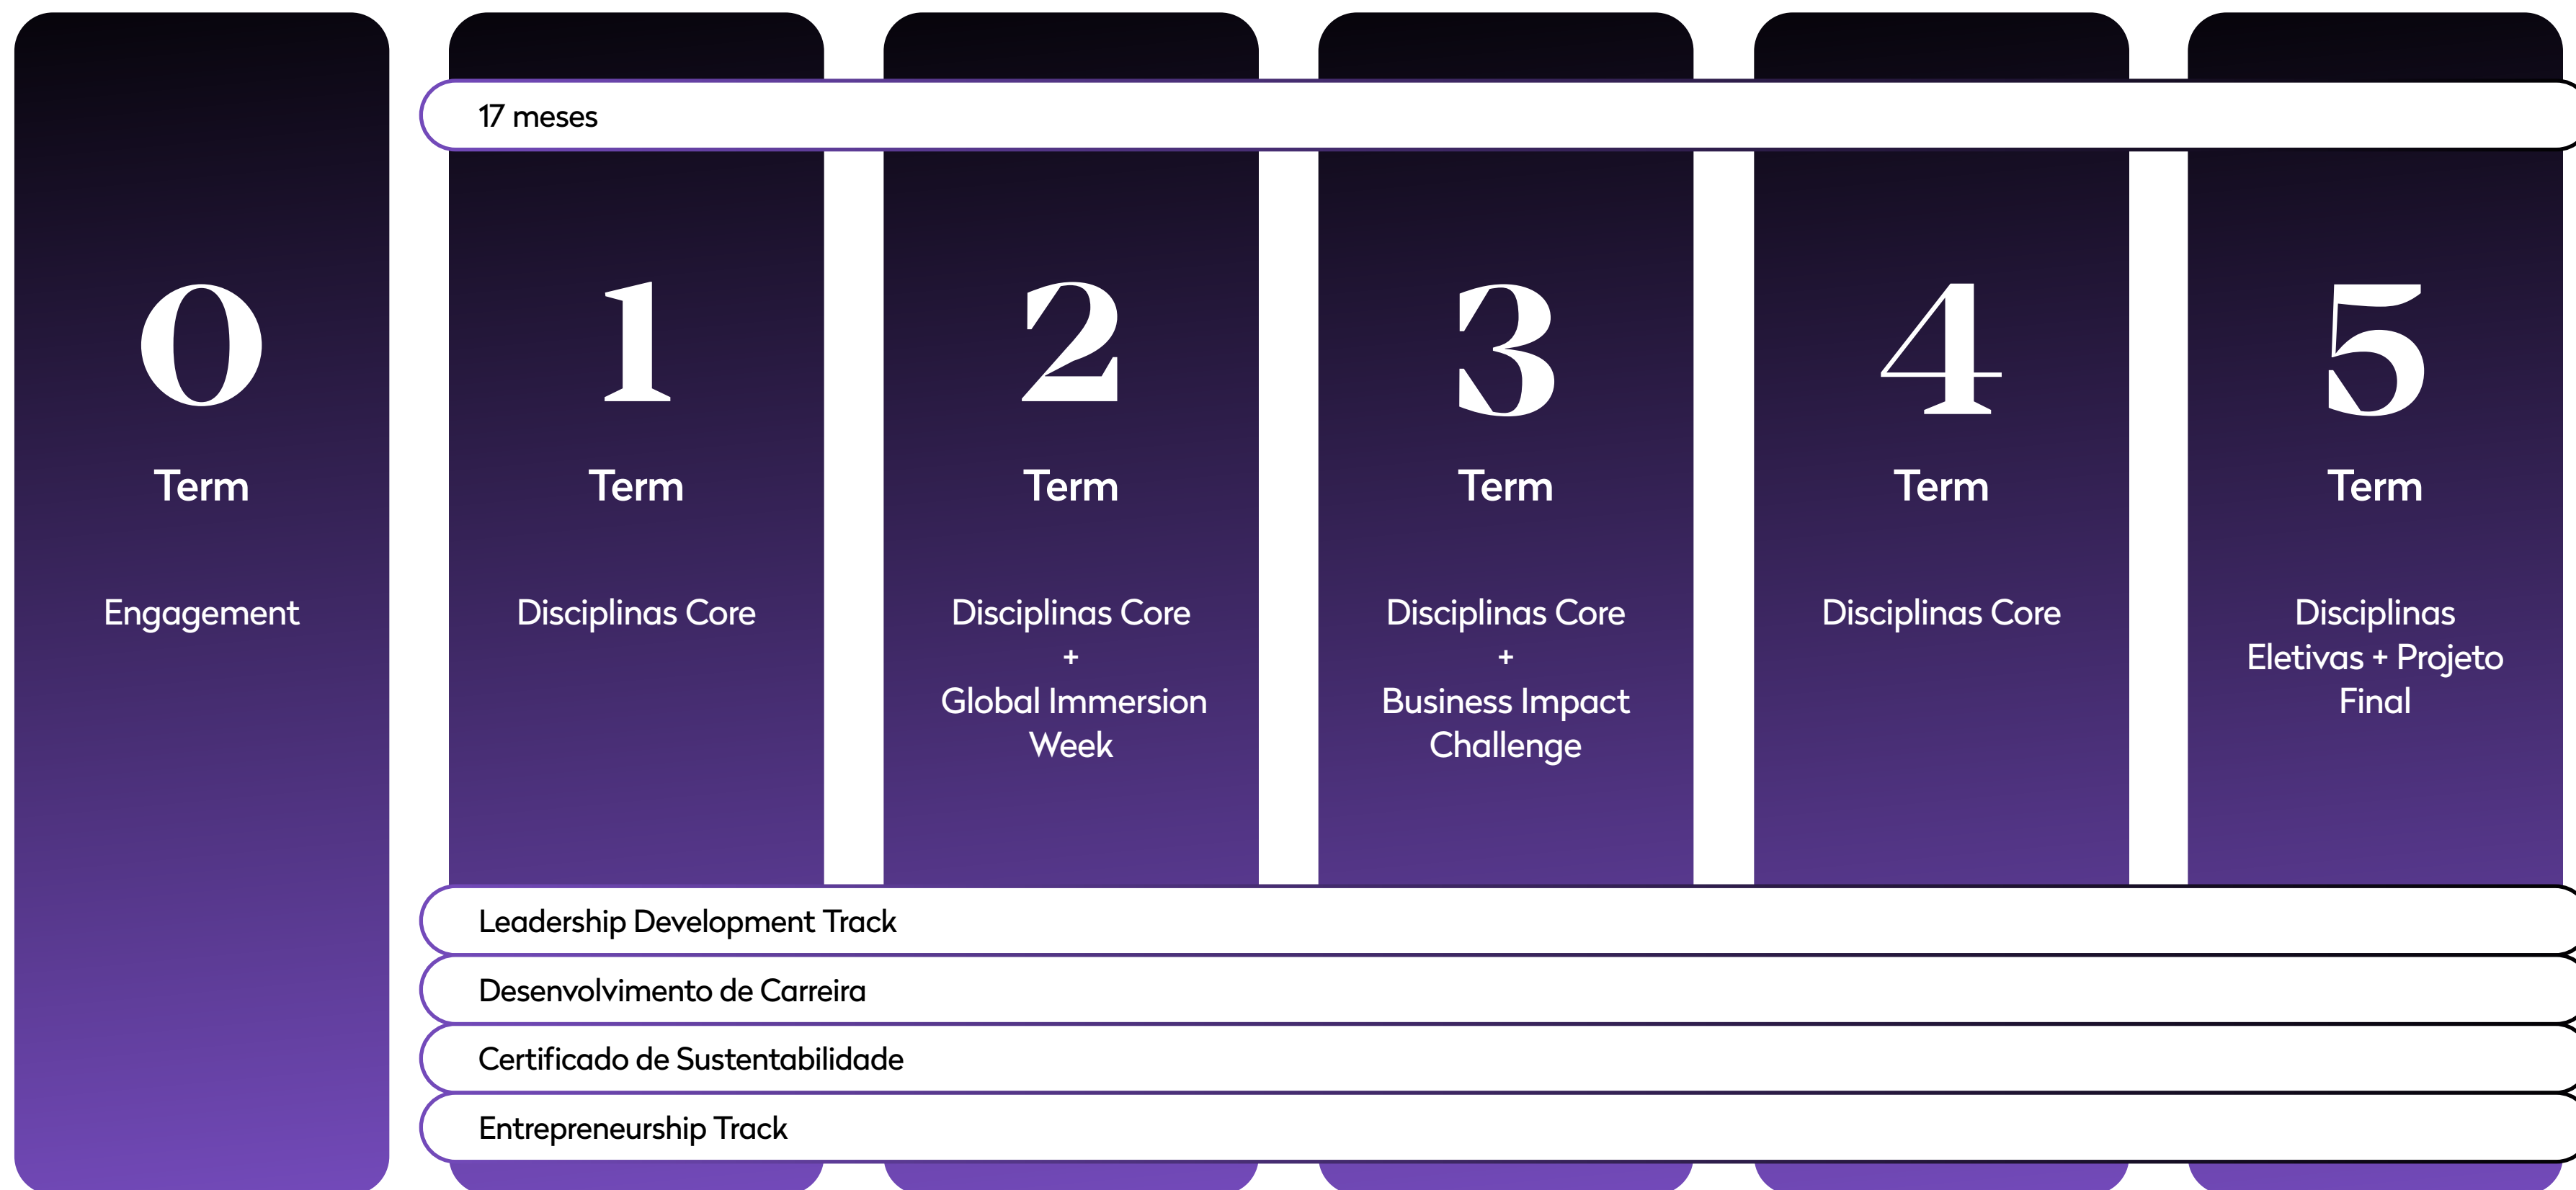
0
Term
Engagement

17 meses

1
Term
Disciplinas Core

2
Term
Disciplinas Core
+
Global Immersion Week

3
Term
Disciplinas Core
+
Business Impact Challenge

4
Term
Disciplinas Core

5
Term
Disciplinas Eletivas + Projeto Final

Leadership Development Track

Desenvolvimento de Carreira

Certificado de Sustentabilidade

Entrepreneurship Track